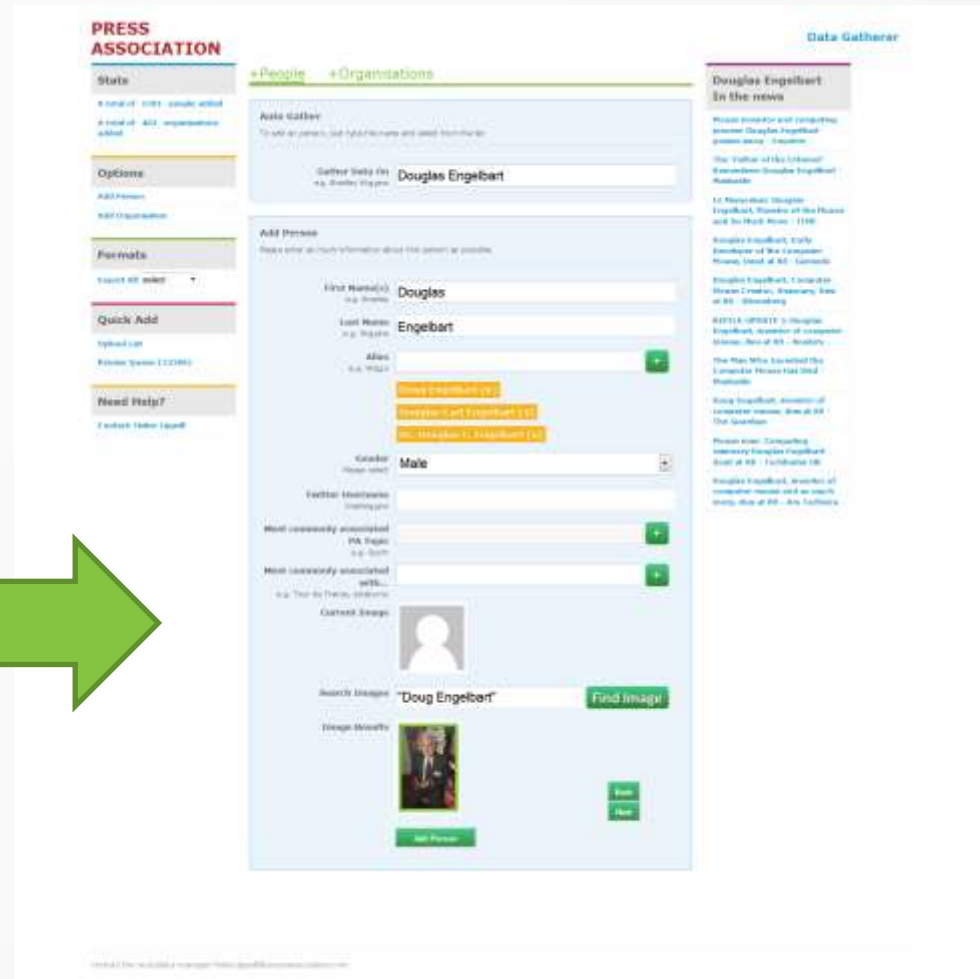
PRESS ASSOCIATION

Data Gatherer

Stats

A total of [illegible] people added

A total of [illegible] organisations added

Options

Add Person

Add Organisation

Formats

Export All select

Quick Add

Upload List

Review Queue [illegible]

Need Help?

Contact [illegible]

+People +Organisations

Auto Gather

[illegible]

Gather Data On e.g. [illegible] Douglas Engelbart

Add Person

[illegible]

First Name(s) e.g. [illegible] Douglas

Last Name e.g. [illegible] Engelbart

Alias e.g. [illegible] +

Doug Engelbart [x]

Douglas Carl Engelbart [x]

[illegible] Engelbart [x]

Gender Please select Male

Twitter Username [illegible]

Most commonly associated PA Topic e.g. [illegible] +

Most commonly associated with... e.g. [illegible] +

Current Image

Search Images "Doug Engelbart" Find Image

Image Results

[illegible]

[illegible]

Add Person

Douglas Engelbart In the news

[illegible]

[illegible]